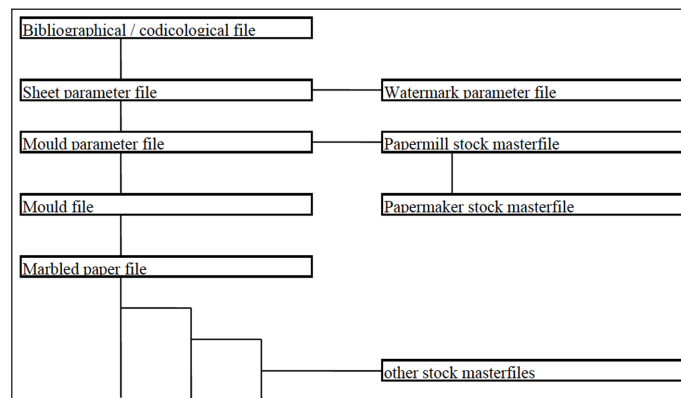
Bibliographical / codicological file

Sheet parameter file

Watermark parameter file

Mould parameter file

Papermill stock masterfile

Mould file

Papermaker stock masterfile

Marbled paper file

other stock masterfiles